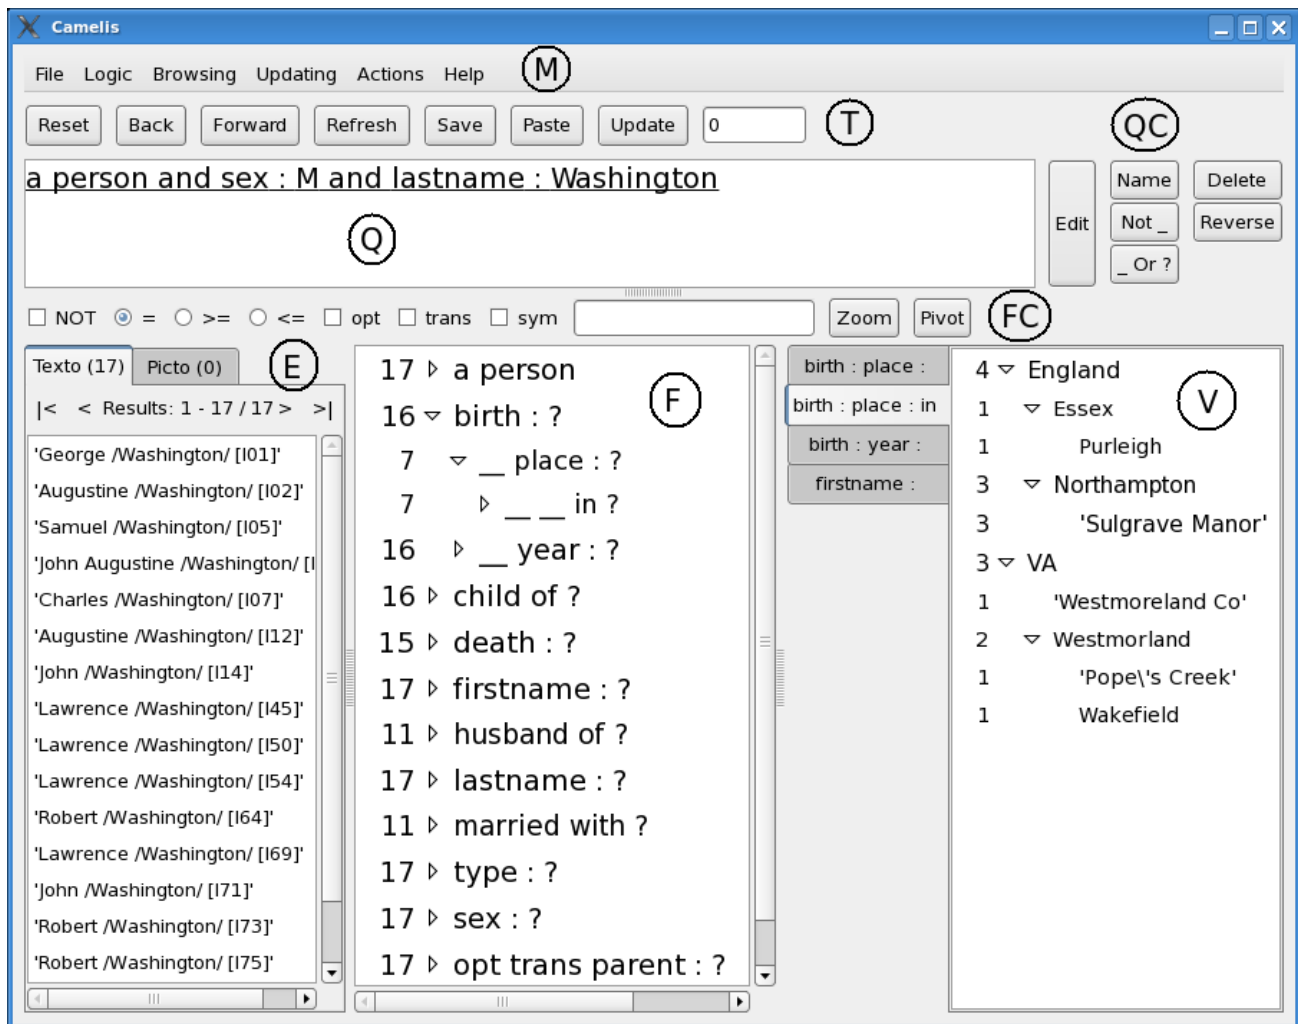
Camelis

File Logic Browsing Updating Actions Help (M)

Reset Back Forward Refresh Save Paste Update 0 (T)

(QC)

a person and sex : M and lastname : Washington

(Q)

Edit Name Not _ _ Or ? Delete Reverse

NOT = >= <= opt trans sym Zoom Pivot (FC)

Texto (17) Picto (0) (E)

|< < Results: 1 - 17 / 17 > >|

'George /Washington/ [I01]'
'Augustine /Washington/ [I02]'
'Samuel /Washington/ [I05]'
'John Augustine /Washington/ [I
'Charles /Washington/ [I07]'
'Augustine /Washington/ [I12]'
'John /Washington/ [I14]'
'Lawrence /Washington/ [I45]'
'Lawrence /Washington/ [I50]'
'Lawrence /Washington/ [I54]'
'Robert /Washington/ [I64]'
'Lawrence /Washington/ [I69]'
'John /Washington/ [I71]'
'Robert /Washington/ [I73]'
'Robert /Washington/ [I75]'

(F)

17 a person
16 birth : ?
7 __ place : ?
7 __ __ in ?
16 __ year : ?
16 child of ?
15 death : ?
17 firstname : ?
11 husband of ?
17 lastname : ?
11 married with ?
17 type : ?
17 sex : ?
17 opt trans parent : ?

birth : place :
birth : place : in
birth : year :
firstname :

(V)

4 England
1 Essex
1 Purleigh
3 Northampton
3 'Sulgrave Manor'
3 VA
1 'Westmoreland Co'
2 Westmorland
1 'Pope\'s Creek'
1 Wakefield